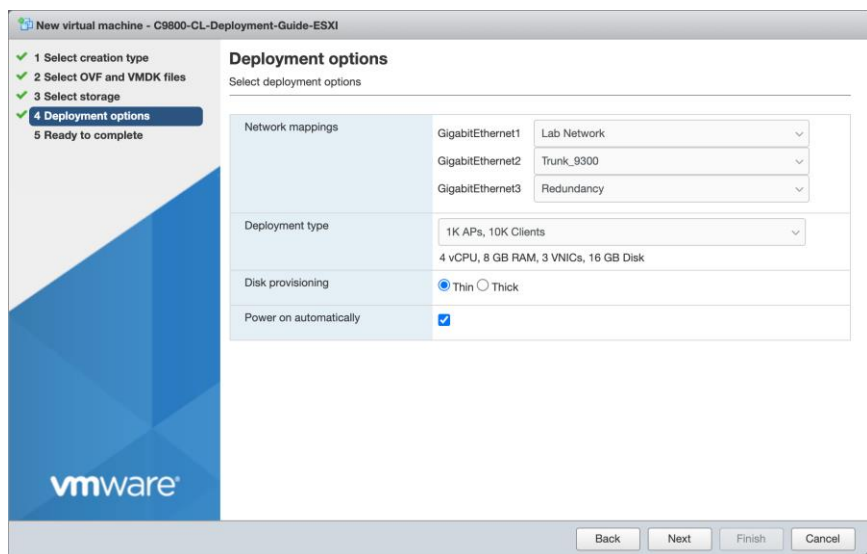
New virtual machine - C9800-CL-Deployment-Guide-ESXI

1 Select creation type
2 Select OVF and VMDK files
3 Select storage
4 Deployment options
5 Ready to complete

Deployment options
Select deployment options

| Network mappings | GigabitEthernet1 Lab Network<br>GigabitEthernet2 Trunk_9300<br>GigabitEthernet3 Redundancy |
|---|---|
| Deployment type | 1K APs, 10K Clients<br>4 vCPU, 8 GB RAM, 3 VNICs, 16 GB Disk |
| Disk provisioning | Thin Thick |
| Power on automatically | |

vmware

Back Next Finish Cancel